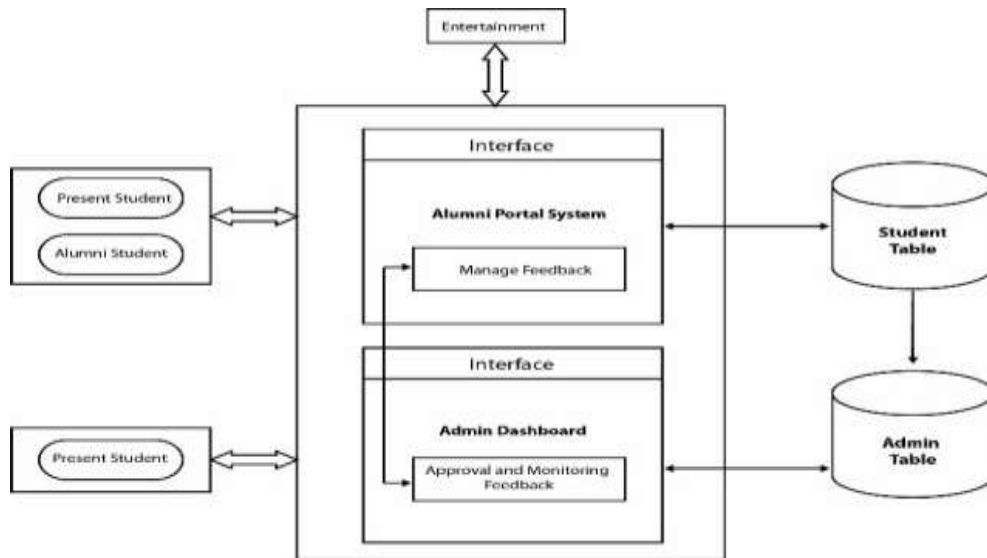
Entertainment

Present Student

Alumni Student

Interface

Alumni Portal System

Manage Feedback

Student Table

Interface

Admin Dashboard

Approval and Monitoring Feedback

Present Student

Admin Table